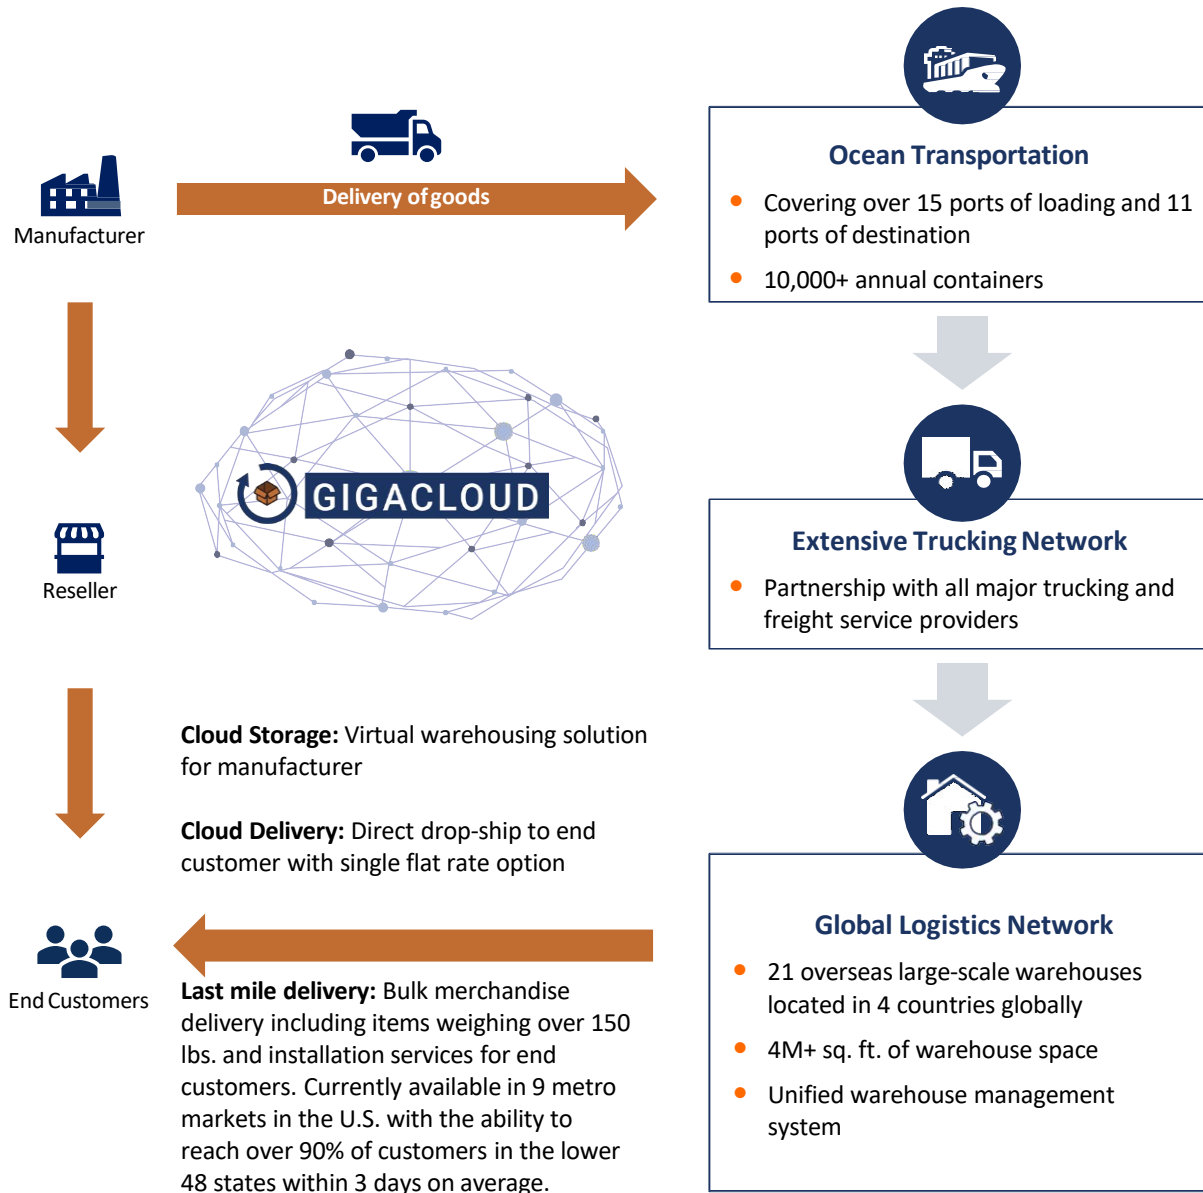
Manufacturer

Delivery of goods

Ocean Transportation

- Covering over 15 ports of loading and 11 ports of destination
- 10,000+ annual containers

GIGACLOUD

Reseller

Extensive Trucking Network

- Partnership with all major trucking and freight service providers

**Cloud Storage:** Virtual warehousing solution for manufacturer

**Cloud Delivery:** Direct drop-ship to end customer with single flat rate option

Global Logistics Network

- 21 overseas large-scale warehouses located in 4 countries globally
- 4M+ sq. ft. of warehouse space
- Unified warehouse management system

End Customers

**Last mile delivery:** Bulk merchandise delivery including items weighing over 150 lbs. and installation services for end customers. Currently available in 9 metro markets in the U.S. with the ability to reach over 90% of customers in the lower 48 states within 3 days on average.